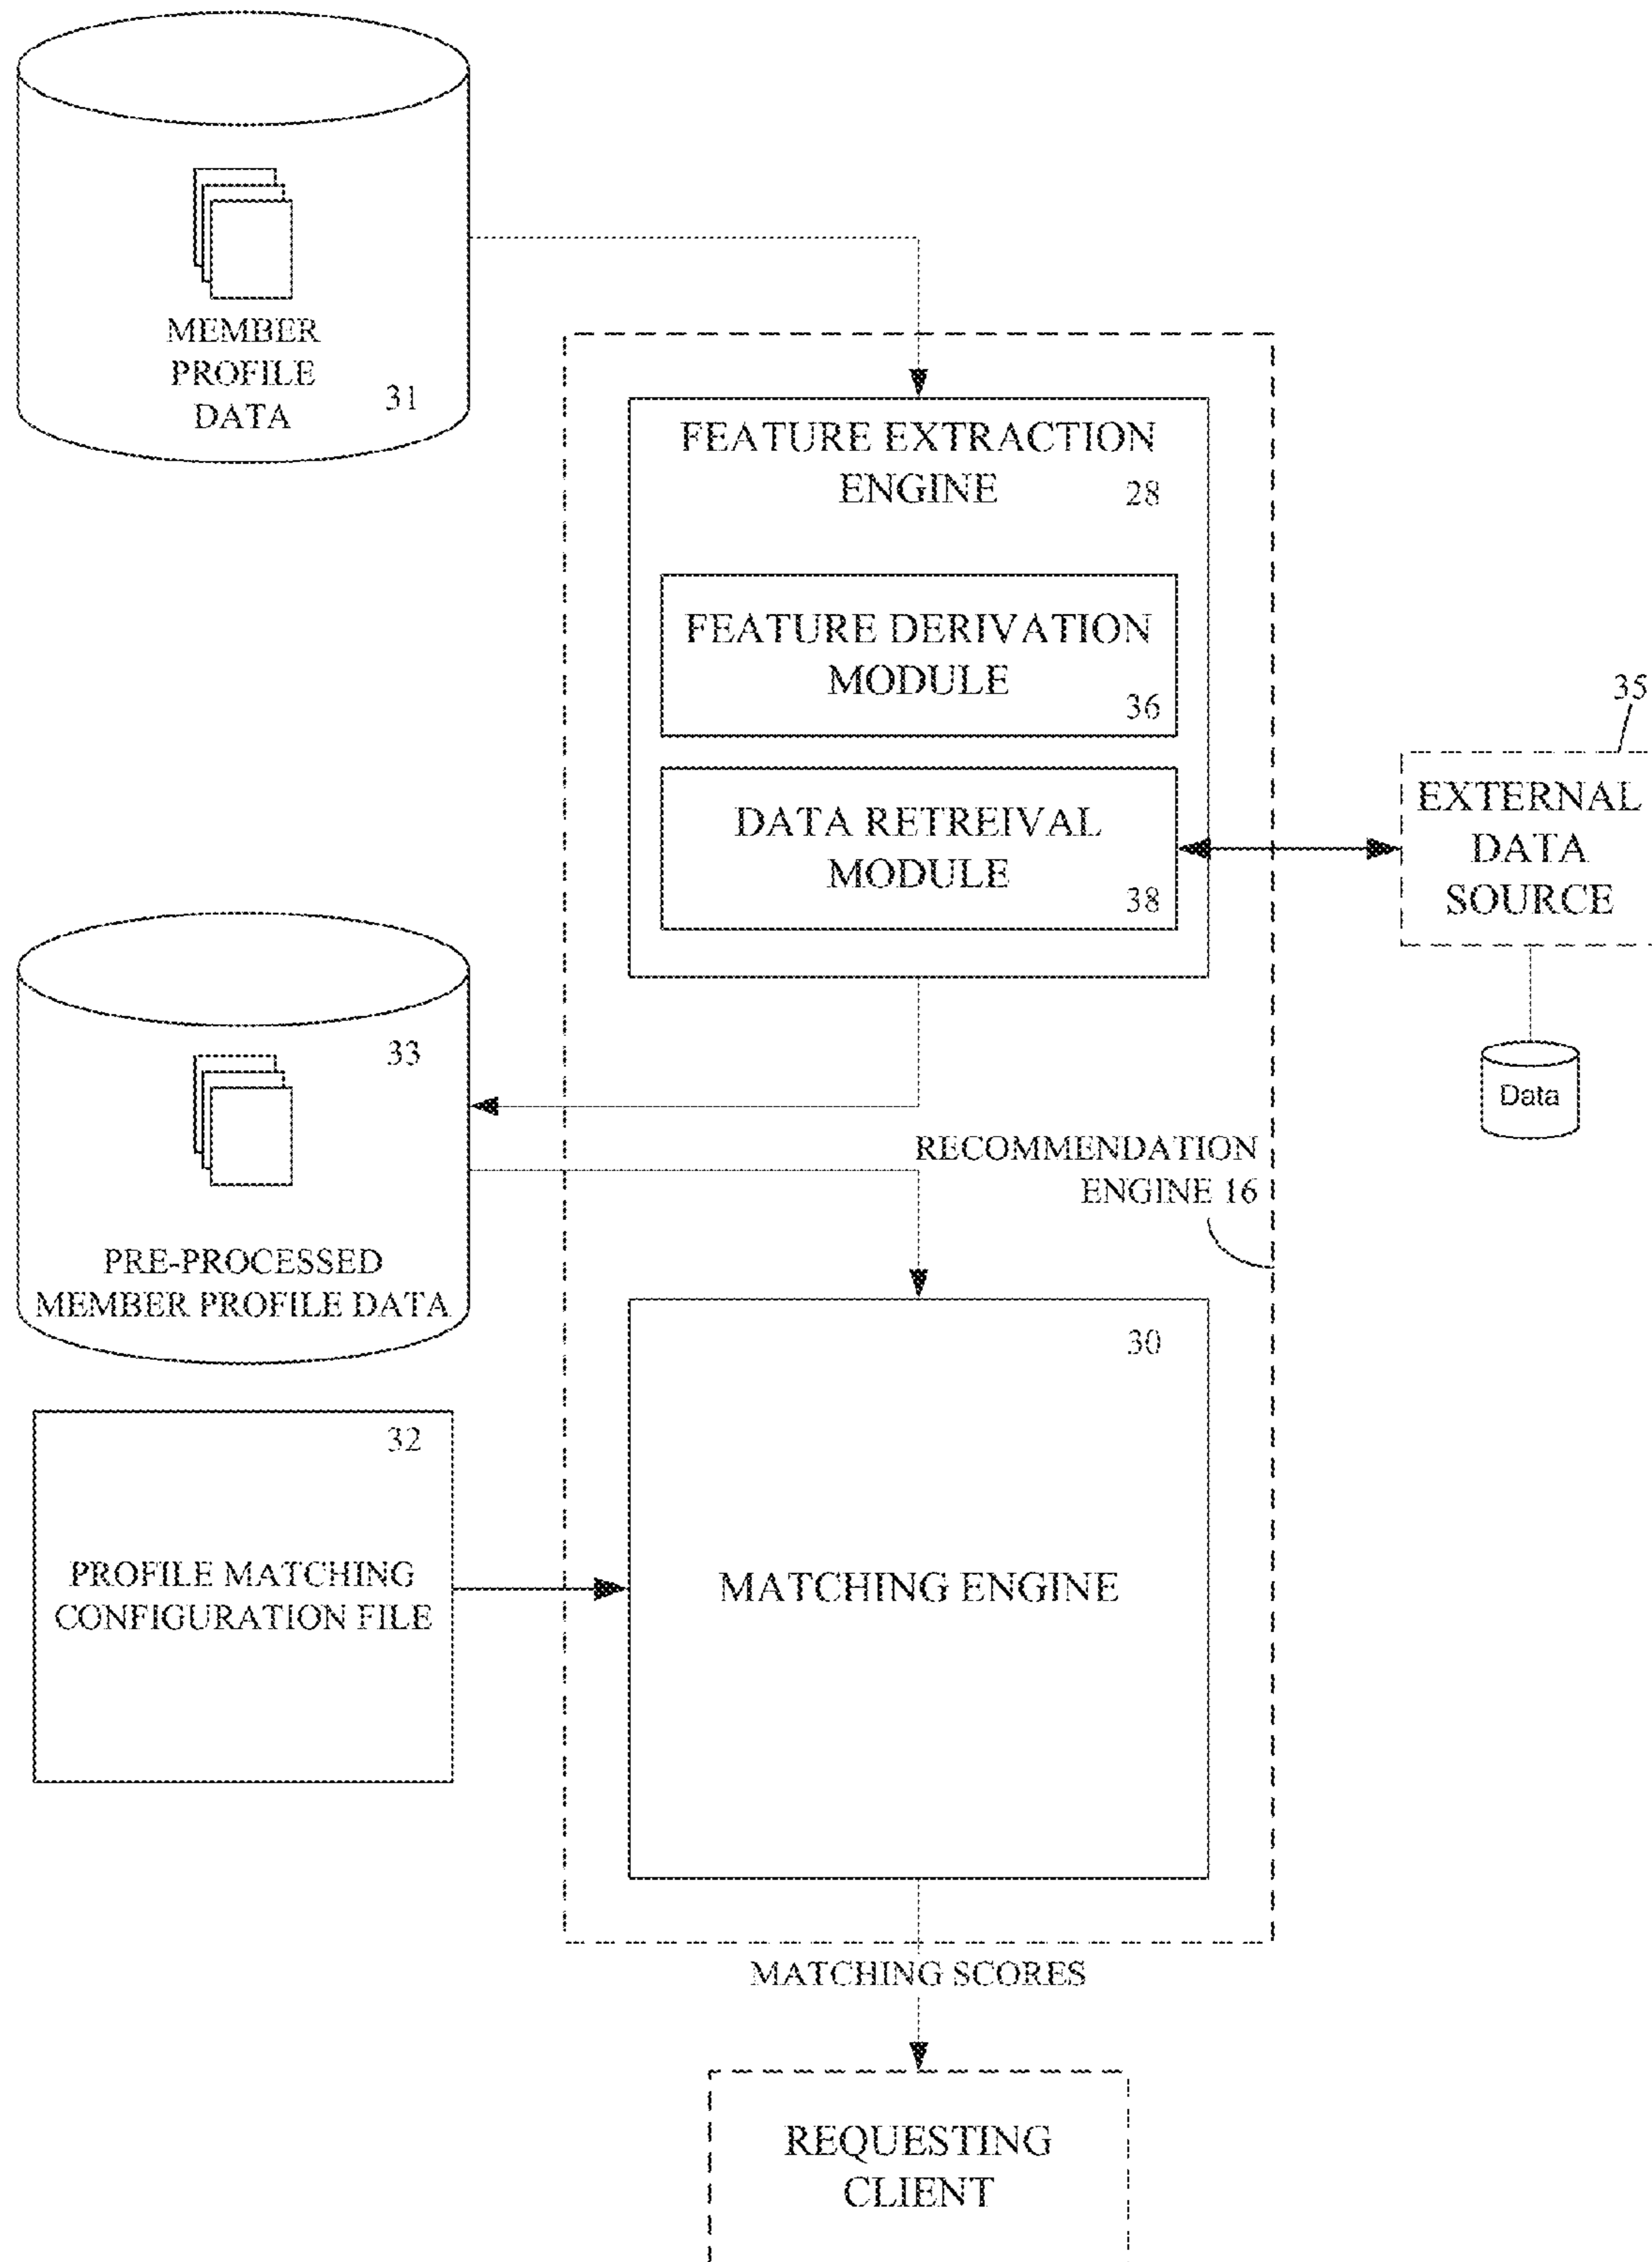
MEMBER PROFILE DATA
31

FEATURE EXTRACTION ENGINE
28

FEATURE DERIVATION MODULE
36

35

DATA RETREIVAL MODULE
38

EXTERNAL DATA SOURCE

Data

33

RECOMMENDATION ENGINE 16

PRE-PROCESSED MEMBER PROFILE DATA

30

32

PROFILE MATCHING CONFIGURATION FILE

MATCHING ENGINE

MATCHING SCORES

REQUESTING CLIENT